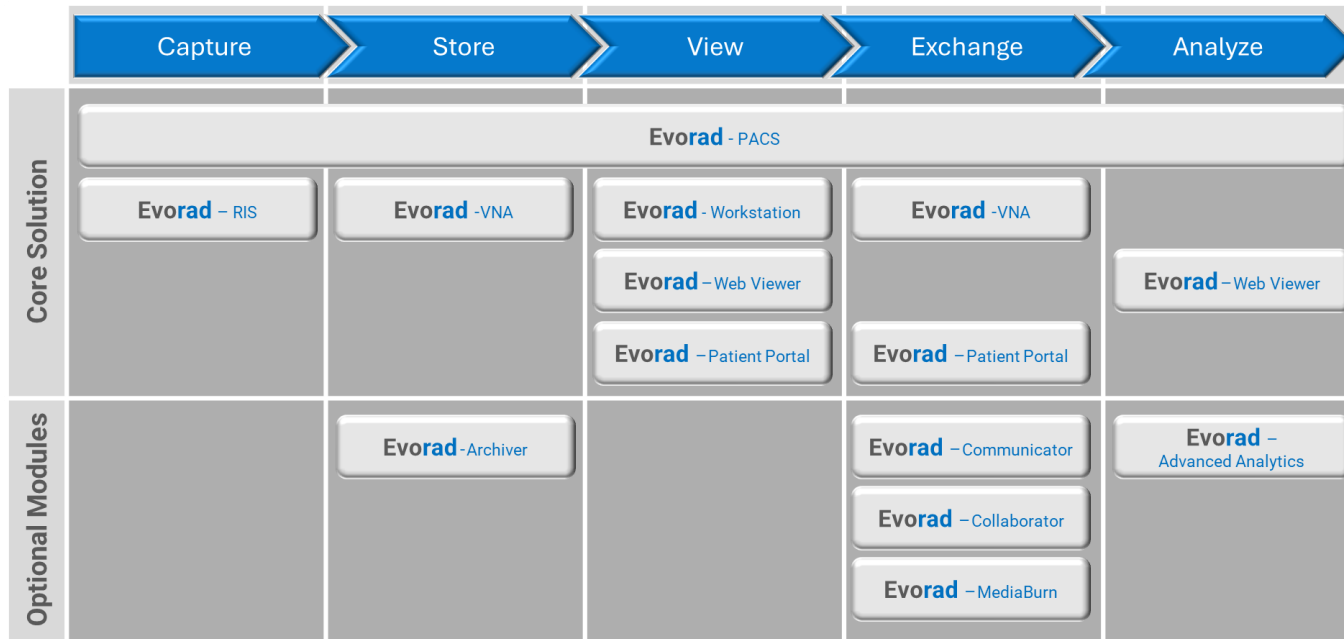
Capture
Store
View
Exchange
Analyze

Core Solution

Evorad - PACS

Evorad – RIS
Evorad -VNA
Evorad - Workstation
Evorad -VNA

Evorad – Web Viewer
Evorad – Web Viewer

Evorad – Patient Portal
Evorad – Patient Portal

Optional Modules

Evorad -Archiver
Evorad – Communicator
Evorad – Advanced Analytics
Evorad – Collaborator
Evorad – MediaBurn